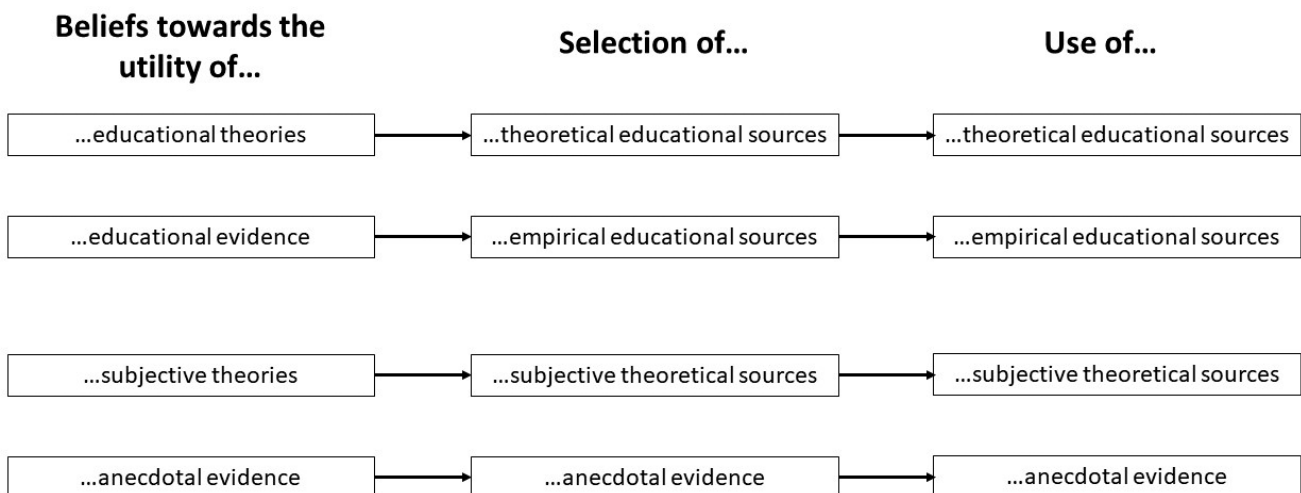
Beliefs towards the utility of…

Selection of…

Use of…

…educational theories

…theoretical educational sources

…theoretical educational sources

…educational evidence

…empirical educational sources

…empirical educational sources

…subjective theories

…subjective theoretical sources

…subjective theoretical sources

…anecdotal evidence

…anecdotal evidence

…anecdotal evidence